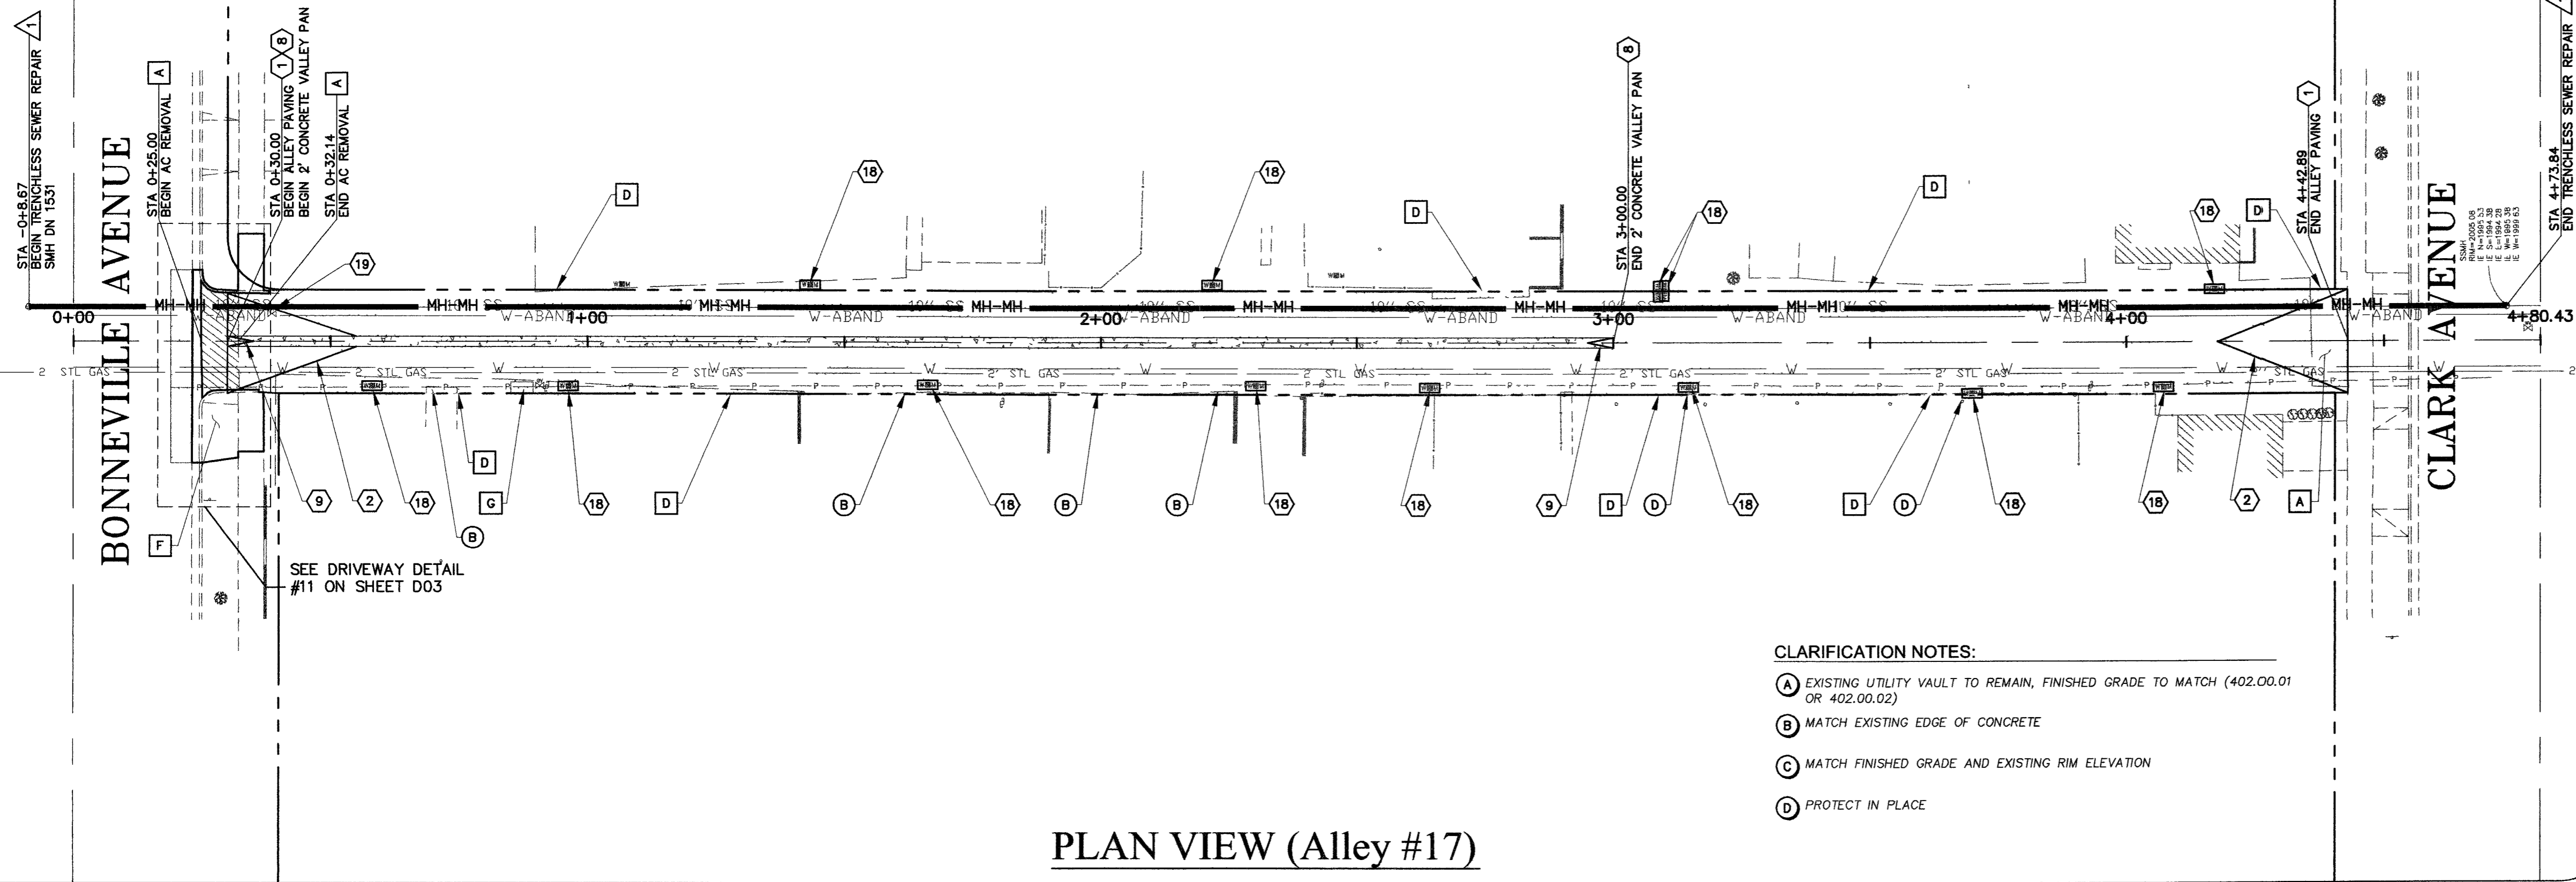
STA -0+8.67
BEGIN TRENCHLESS SEWER REPAIR
SMH DN 1531
1

BONNEVILLE AVENUE

STA 0+25.00
BEGIN AC REMOVAL
A

STA 0+30.00
BEGIN ALLEY PAVING
BEGIN 2' CONCRETE VALLEY PAN
1 8

STA 0+32.14
END AC REMOVAL
A

19
18
D
18
D
STA 3+00.00
END 2' CONCRETE VALLEY PAN
8
18
D
18
D
STA 4+42.89
END ALLEY PAVING
1

CLARK AVENUE

STA 4+73.84
END TRENCHLESS SEWER REPAIR

0+00
MH-MH
W-ABAND
1+00
MH-MH
10" SS
W-ABAND
2+00
W-ABAND
3+00
W-ABAND
4+00
W-ABAND
4+80.43

2 STL GAS
W
P
2' STL GAS

9
2
18
B
D
G
18
D
B
18
B
B
18
18
9
D
D
18
D
D
18
18
2
A
F

SEE DRIVEWAY DETAIL
#11 ON SHEET D03

CLARIFICATION NOTES:
A EXISTING UTILITY VAULT TO REMAIN, FINISHED GRADE TO MATCH (402.00.01 OR 402.00.02)
B MATCH EXISTING EDGE OF CONCRETE
C MATCH FINISHED GRADE AND EXISTING RIM ELEVATION
D PROTECT IN PLACE

PLAN VIEW (Alley #17)